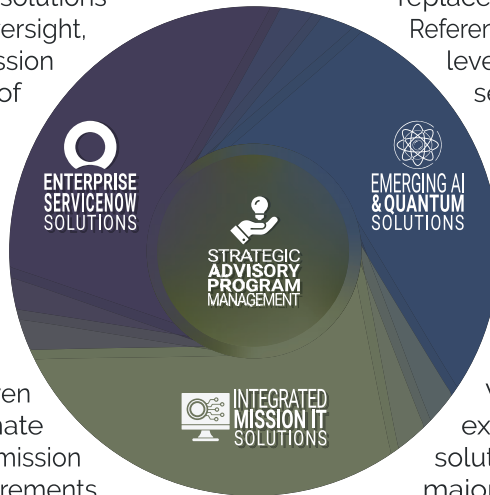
solutions
ersight,
ssion
of

replace
Referen
leve
se

ENTERPRISE
SERVICENOW
SOLUTIONS

EMERGING AI
& QUANTUM
SOLUTIONS

STRATEGIC
ADVISORY
PROGRAM
MANAGEMENT

INTEGRATED
MISSION IT
SOLUTIONS

en
nate
mission
rements

v
ex
solut
major